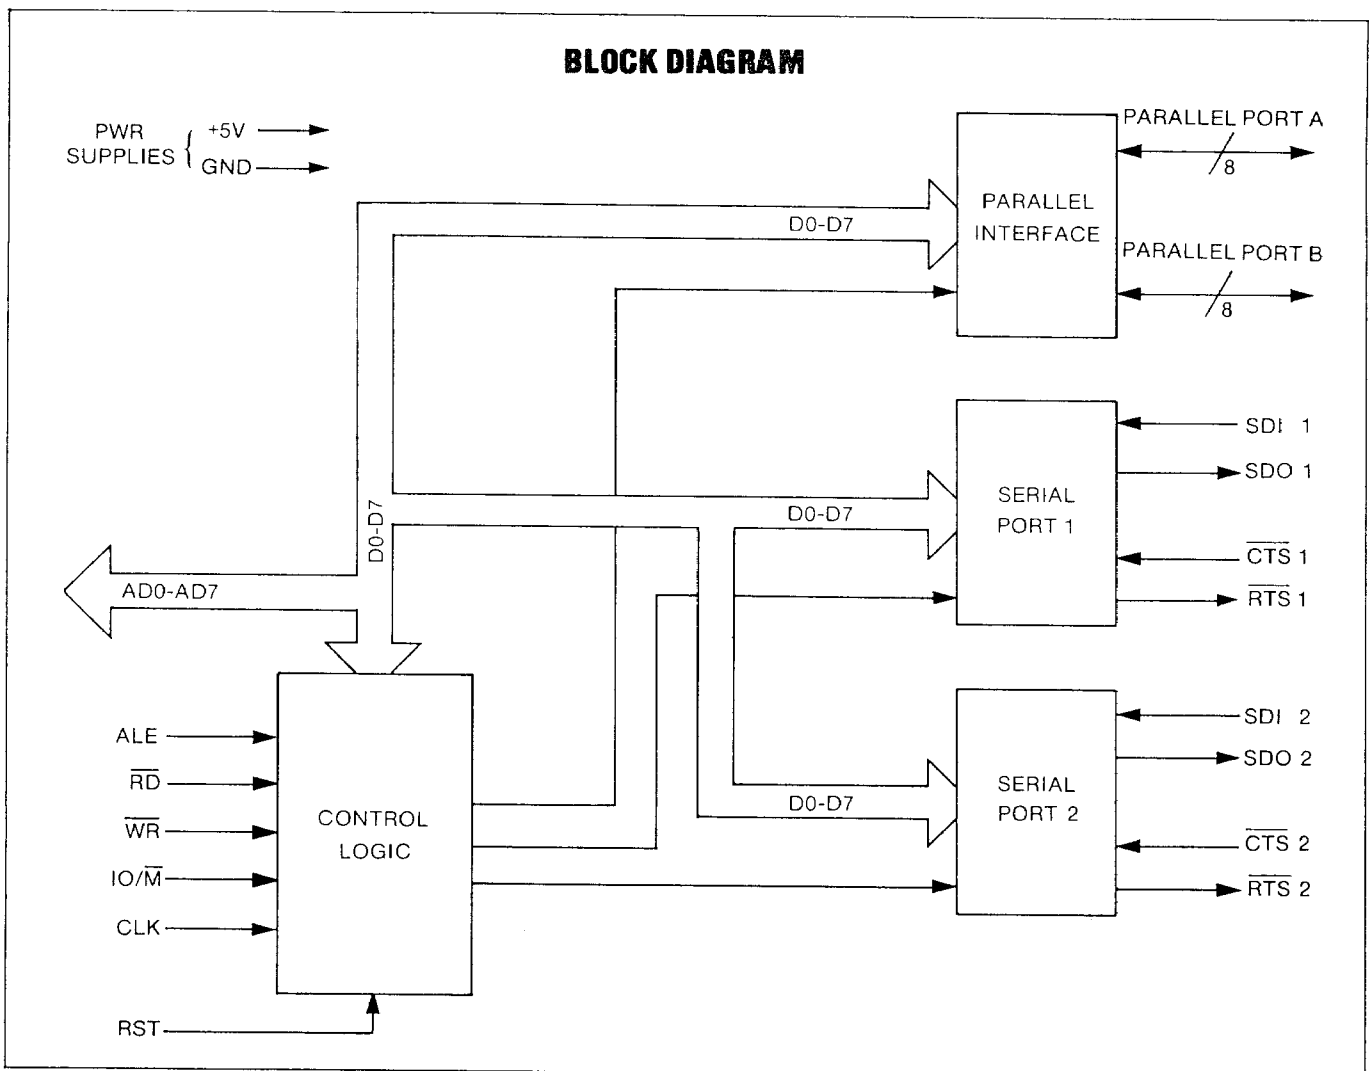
BLOCK DIAGRAM

PWR SUPPLIES { +5V GND

PARALLEL PORT A
8
PARALLEL INTERFACE
D0-D7
PARALLEL PORT B
8

SDI 1
SDO 1
SERIAL PORT 1
D0-D7
$\overline{CTS}$ 1
$\overline{RTS}$ 1

D0-D7
AD0-AD7

SDI 2
SDO 2
SERIAL PORT 2
D0-D7
$\overline{CTS}$ 2
$\overline{RTS}$ 2

ALE
$\overline{RD}$
$\overline{WR}$
IO/$\overline{M}$
CLK
CONTROL LOGIC
RST